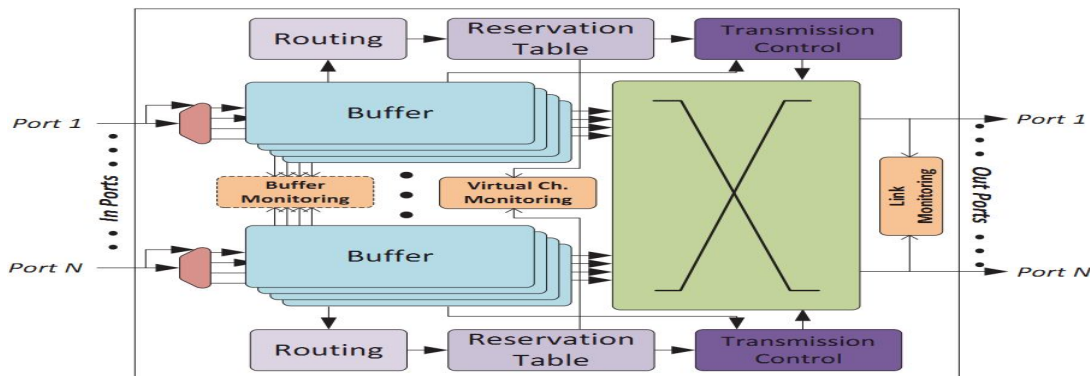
Routing
Reservation Table
Transmission Control
Port 1
Buffer
In Ports
Buffer Monitoring
Virtual Ch. Monitoring
Link Monitoring
Out Ports
Port 1
Port N
Buffer
Port N
Routing
Reservation Table
Transmission Control